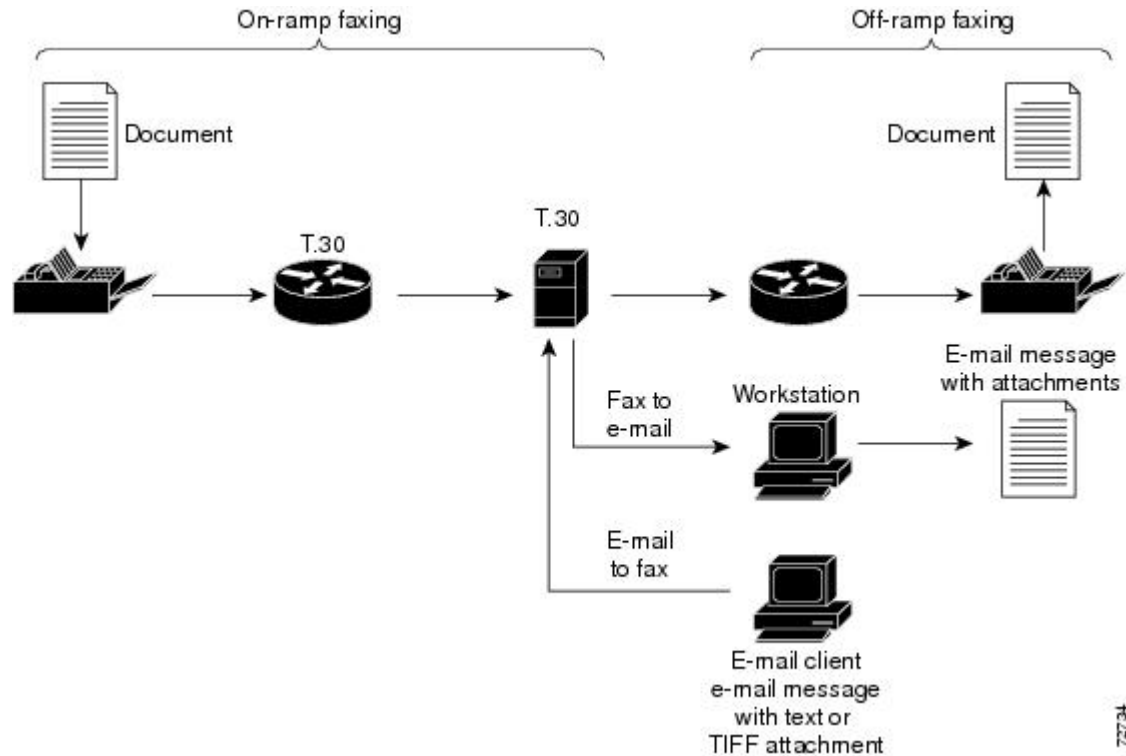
On-ramp faxing

Off-ramp faxing

Document

Document

T.30

T.30

E-mail message with attachments

Workstation

Fax to e-mail

E-mail to fax

E-mail client e-mail message with text or TIFF attachment

72734